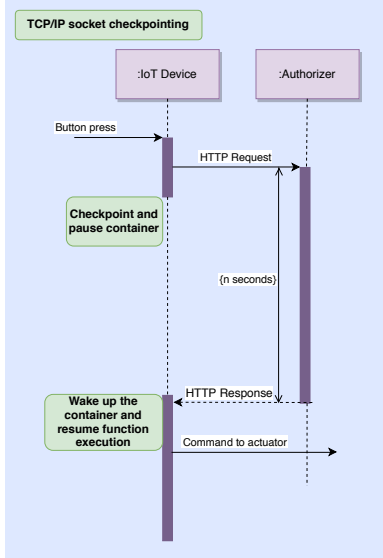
TCP/IP socket checkpointing

:IoT Device

:Authorizer

Button press

HTTP Request

Checkpoint and pause container

{n seconds}

HTTP Response

Wake up the container and resume function execution

Command to actuator